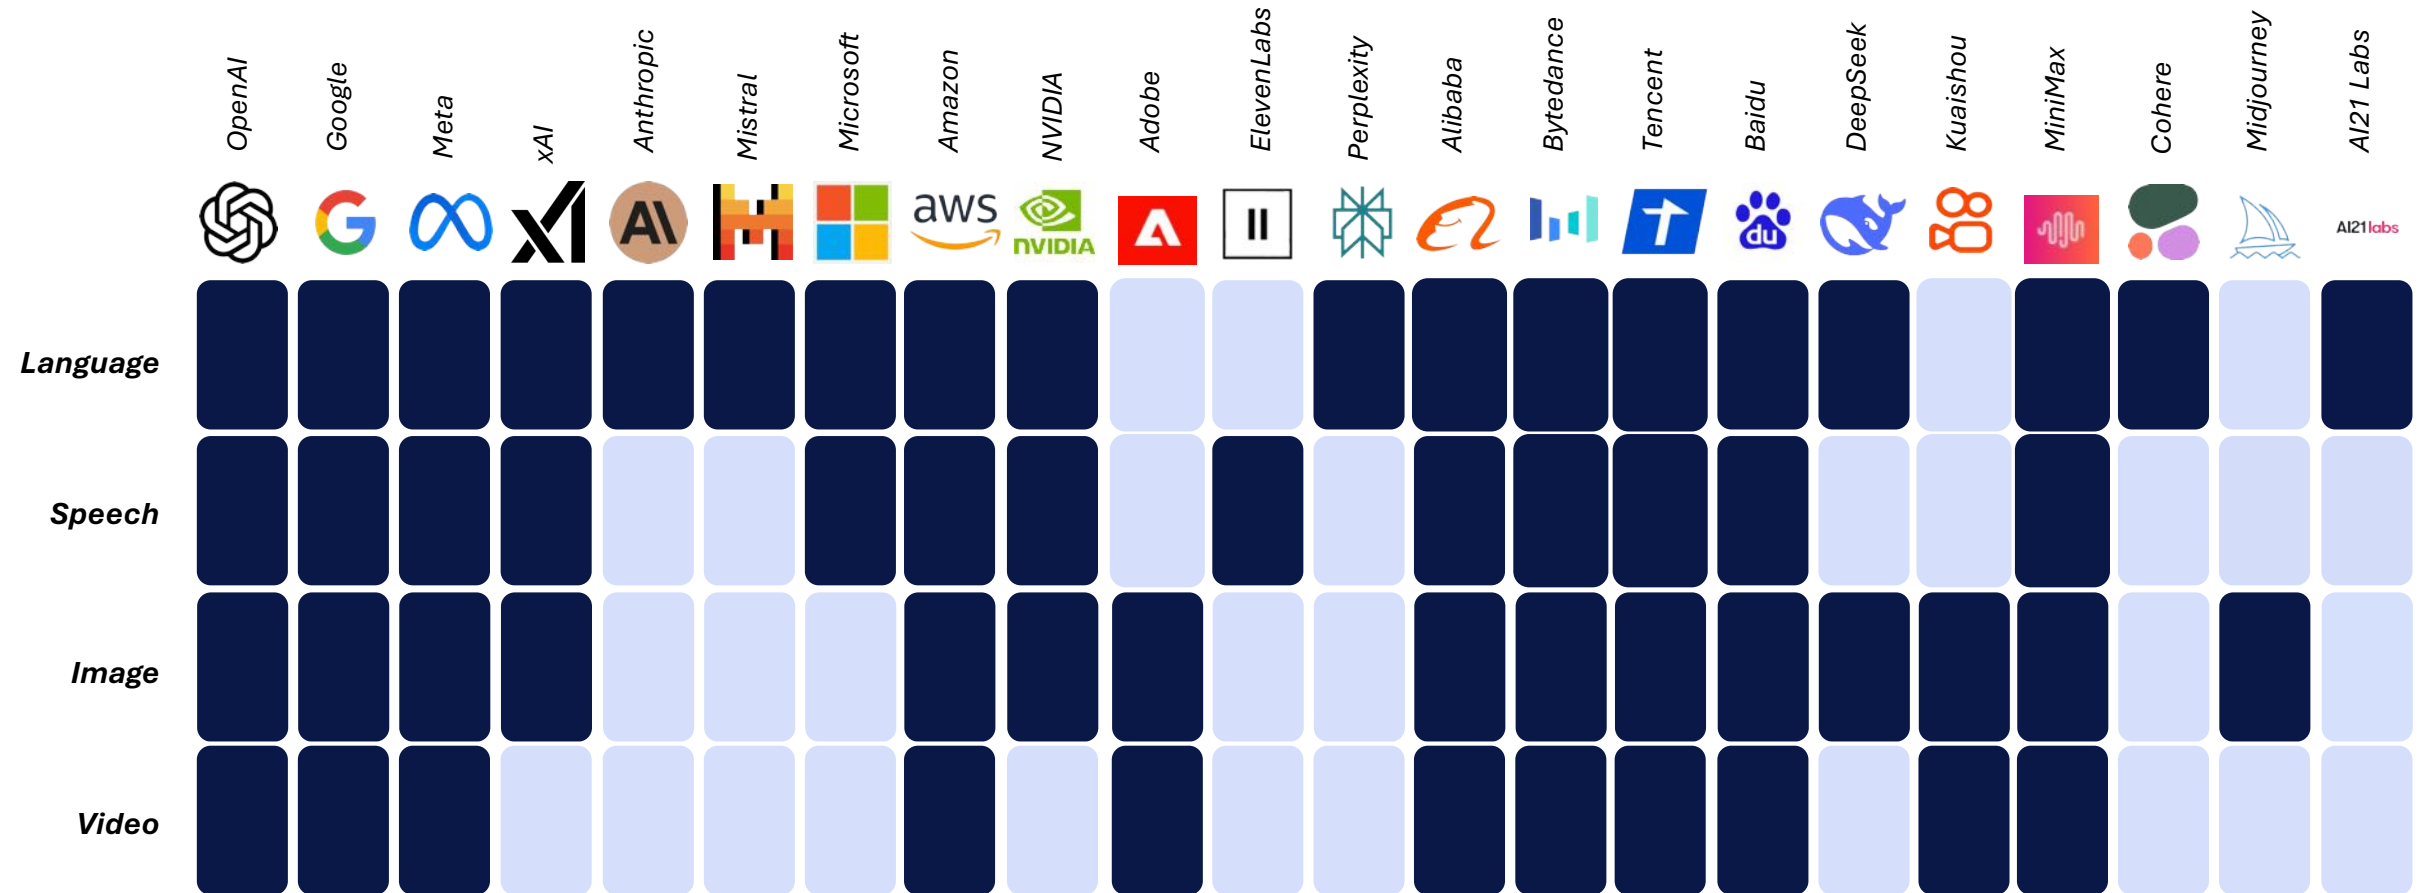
| | OpenAI | Google | Meta | xAI | Anthropic | Mistral | Microsoft | Amazon | NVIDIA | Adobe | ElevenLabs | Perplexity | Alibaba | Bytedance | Tencent | Baidu | DeepSeek | Kuaishou | MiniMax | Cohere | Midjourney | AI21 Labs |
|---|---|---|---|---|---|---|---|---|---|---|---|---|---|---|---|---|---|---|---|---|---|---|
| Language | | | | | | | | | | | | | | | | | | | | | | |
| Speech | | | | | | | | | | | | | | | | | | | | | | |
| Image | | | | | | | | | | | | | | | | | | | | | | |
| Video | | | | | | | | | | | | | | | | | | | | | | |

AI aws NVIDIA du AI21labs